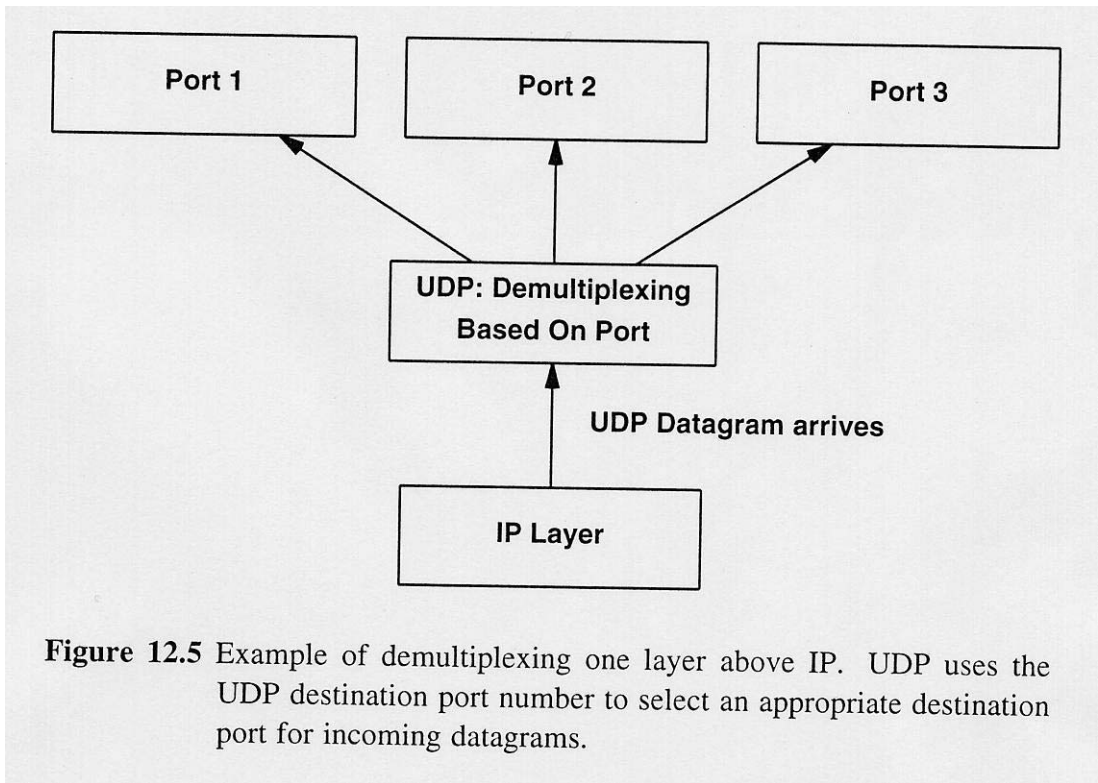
Port 1

Port 2

Port 3

UDP: Demultiplexing Based On Port

UDP Datagram arrives

IP Layer

Figure 12.5 Example of demultiplexing one layer above IP. UDP uses the UDP destination port number to select an appropriate destination port for incoming datagrams.